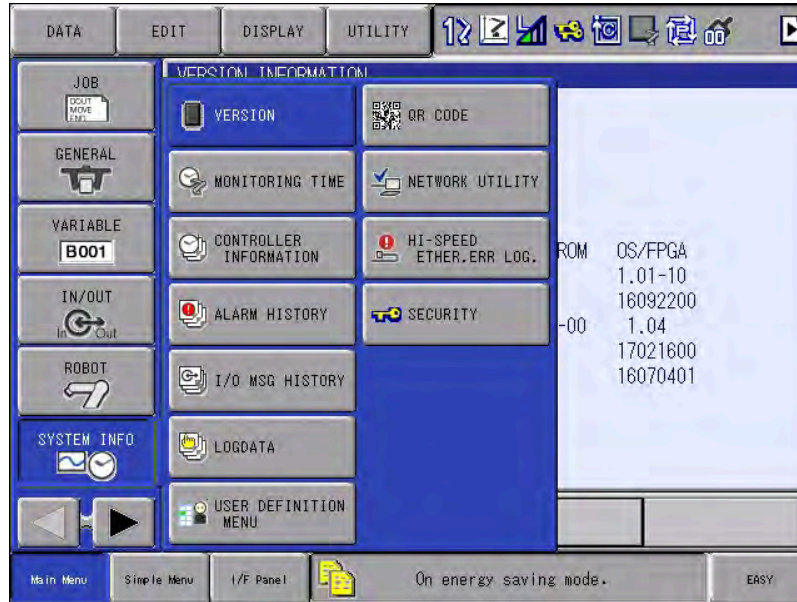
DATA EDIT DISPLAY UTILITY

JOB
DOUT MOVE END

GENERAL

VARIABLE
B001

IN/OUT
In Out

ROBOT

SYSTEM INFO

VERSION INFORMATION

VERSION

QR CODE

MONITORING TIME

NETWORK UTILITY

CONTROLLER INFORMATION

HI-SPEED ETHER.ERR LOG.

ALARM HISTORY

SECURITY

I/O MSG HISTORY

LOGDATA

USER DEFINITION MENU

ROM OS/FPGA
1.01-10
16092200
-00 1.04
17021600
16070401

Main Menu Simple Menu I/F Panel On energy saving mode. EASY